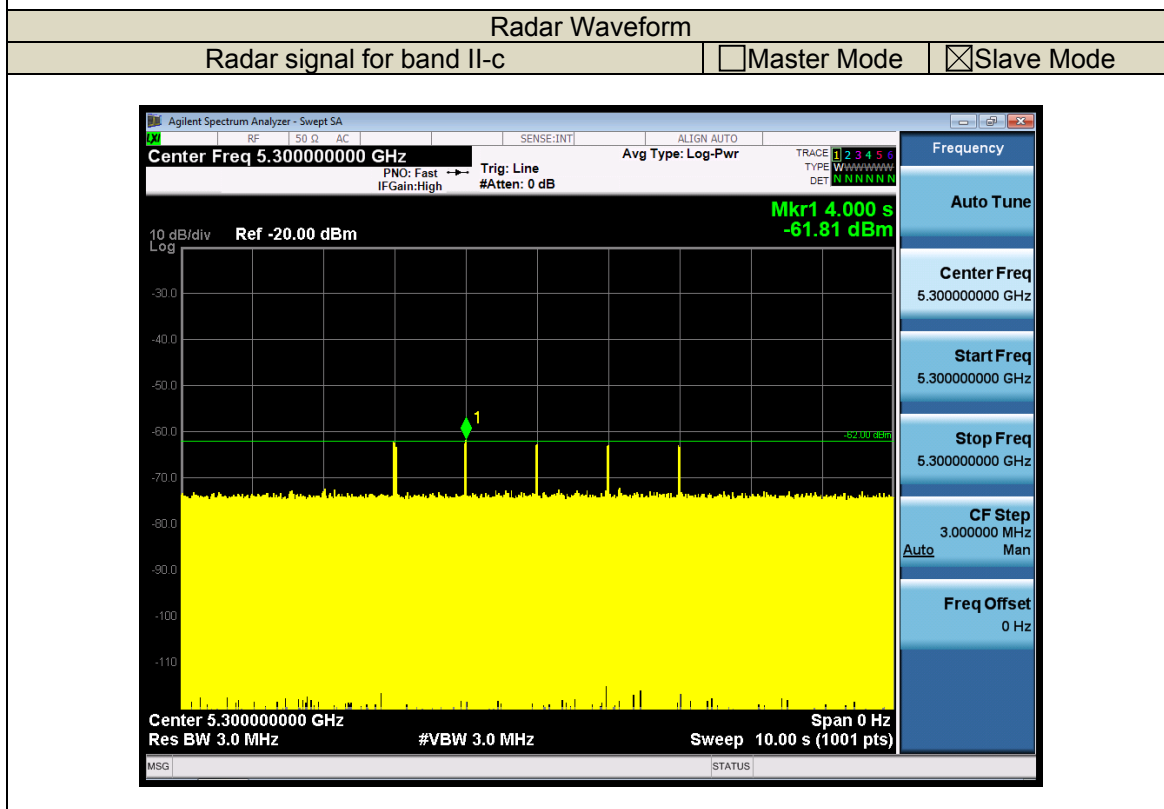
Radar Waveform

| Radar signal for band II-c | ☐Master Mode | ☒Slave Mode |
|---|---|---|

Agilent Spectrum Analyzer - Swept SA
RF | 50 Ω | AC | SENSE:INT | ALIGN AUTO
Center Freq 5.300000000 GHz
PNO: Fast
IFGain:High
Trig: Line
#Atten: 0 dB
Avg Type: Log-Pwr
TRACE 1 2 3 4 5 6
TYPE WWWWWW
DET N N N N N N
Frequency

Mkr1 4.000 s
-61.81 dBm

10 dB/div Log Ref -20.00 dBm

-30.0
-40.0
-50.0
-60.0
-70.0
-80.0
-90.0
-100
-110

1
-62.00 dBm

Center 5.300000000 GHz
Res BW 3.0 MHz
#VBW 3.0 MHz
Span 0 Hz
Sweep 10.00 s (1001 pts)

MSG
STATUS

Auto Tune
Center Freq
5.300000000 GHz
Start Freq
5.300000000 GHz
Stop Freq
5.300000000 GHz
CF Step
3.000000 MHz
Auto Man
Freq Offset
0 Hz